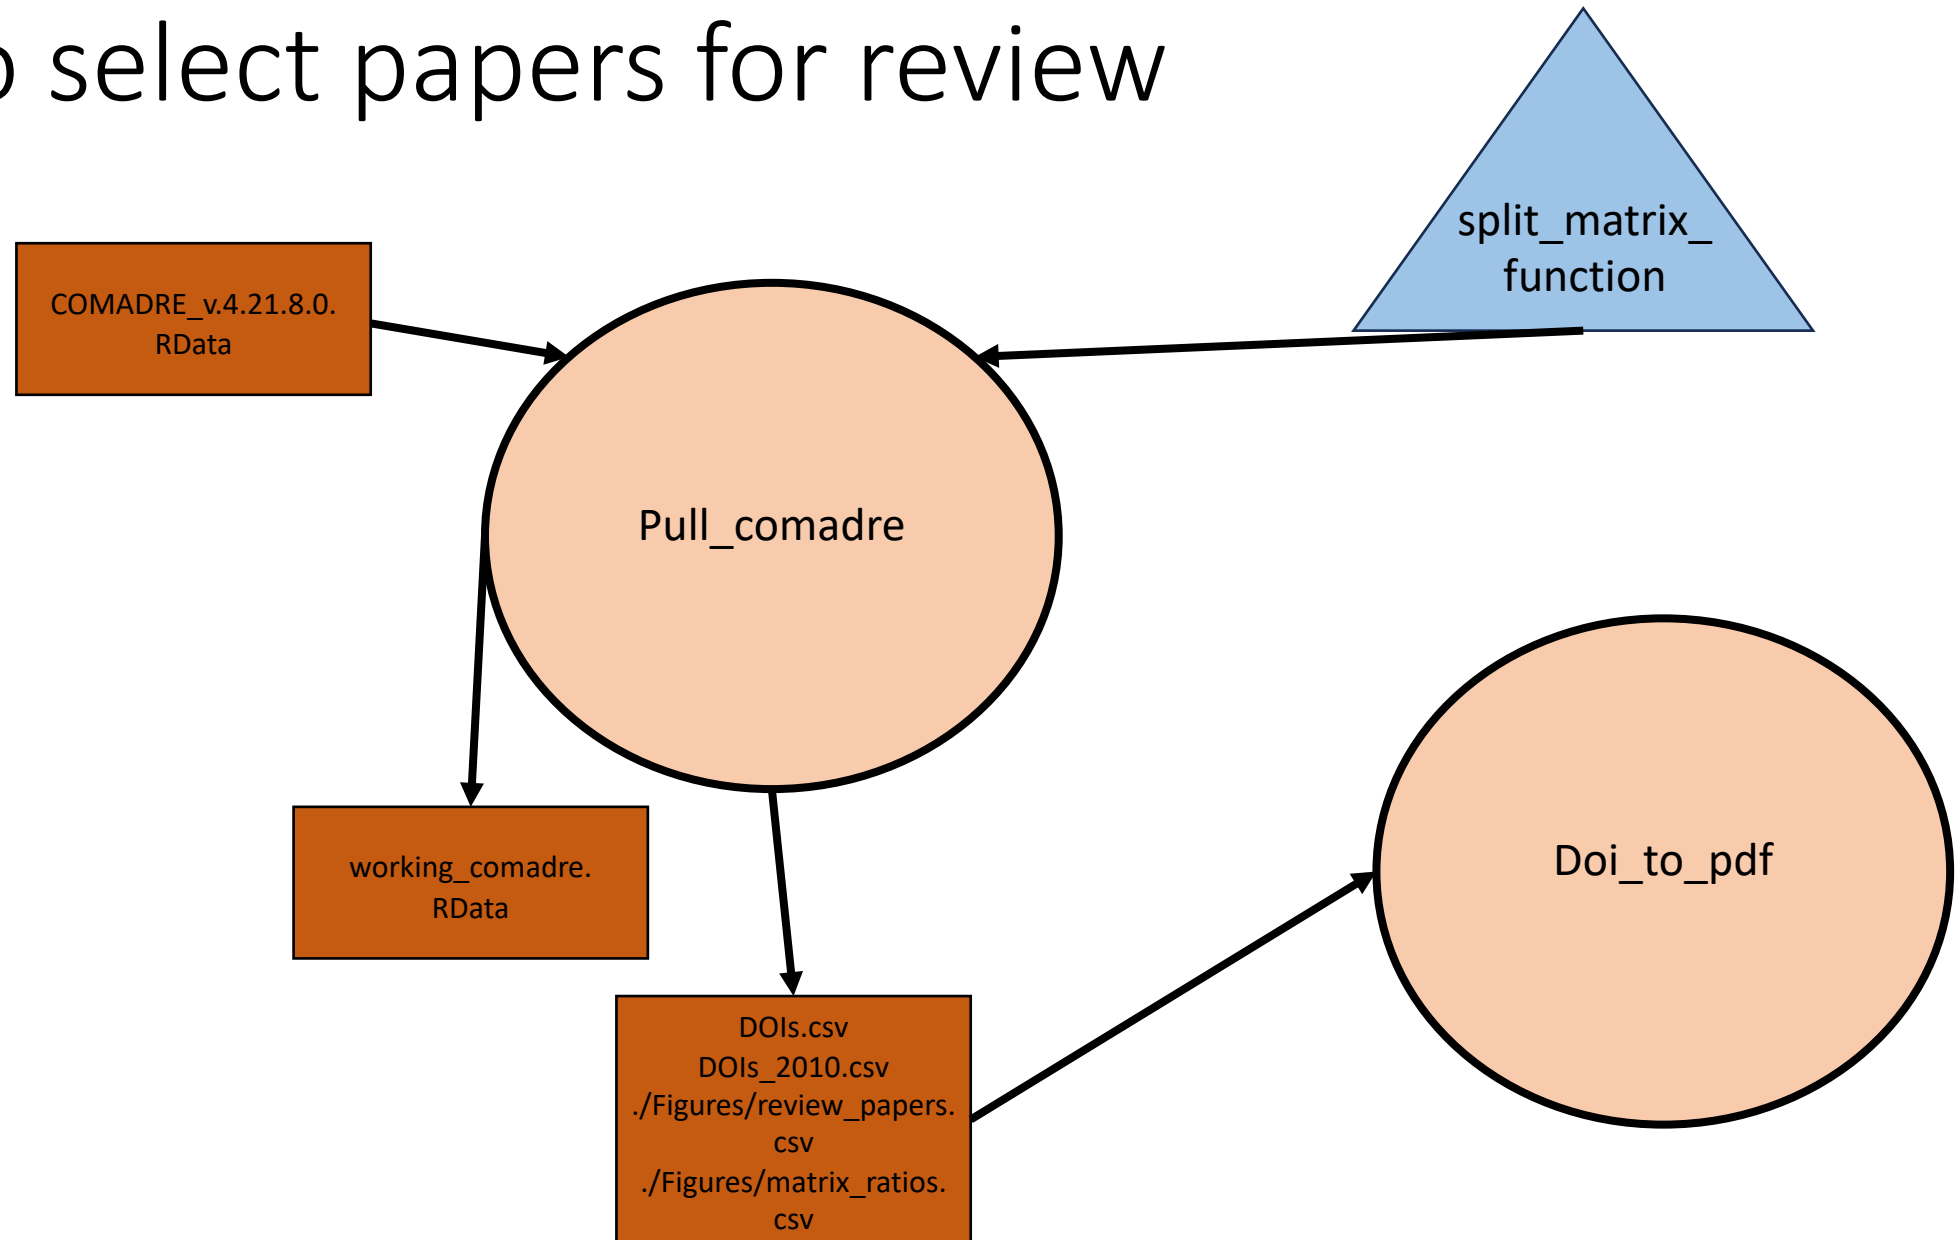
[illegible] select papers for review

COMADRE_v.4.21.8.0. RData

split_matrix_ function

Pull_comadre

working_comadre. RData

Doi_to_pdf

DOIs.csv
DOIs_2010.csv
./Figures/review_papers. csv
./Figures/matrix_ratios. csv